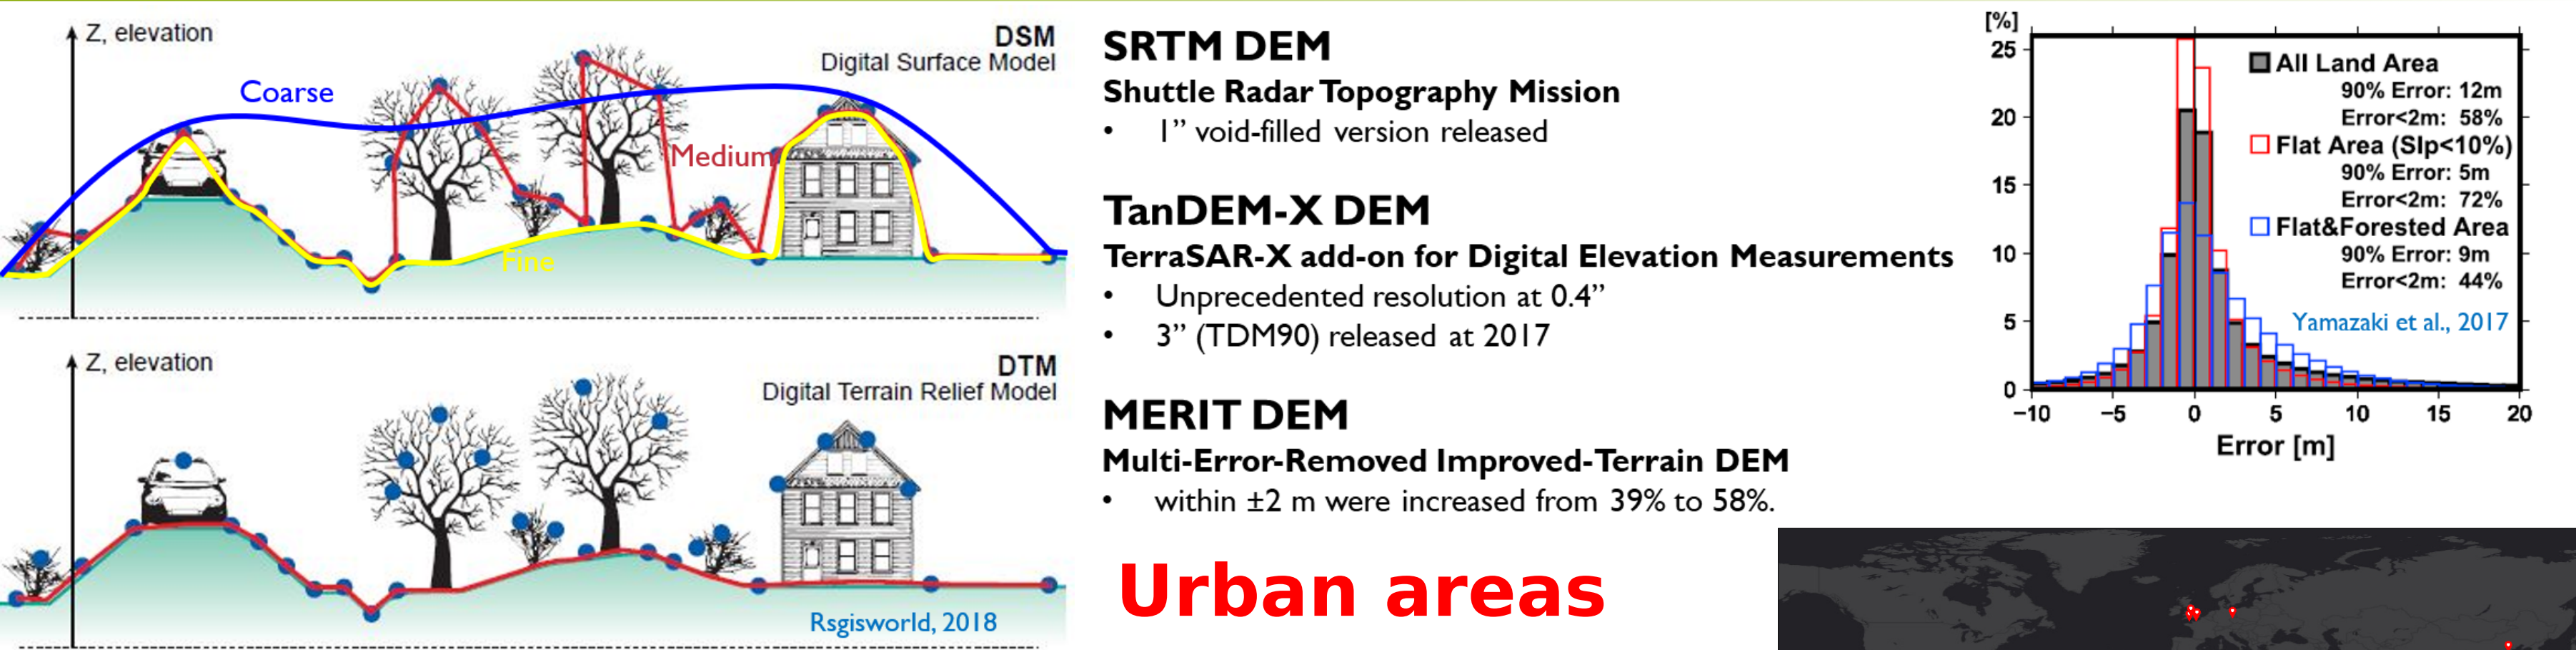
Z, elevation

DSM
Digital Surface Model

Coarse

Medium

Fine

Z, elevation

DTM
Digital Terrain Relief Model

Rsgisworld, 2018

SRTM DEM
Shuttle Radar Topography Mission
• 1" void-filled version released

TanDEM-X DEM
TerraSAR-X add-on for Digital Elevation Measurements
• Unprecedented resolution at 0.4"
• 3" (TDM90) released at 2017

MERIT DEM
Multi-Error-Removed Improved-Terrain DEM
• within ±2 m were increased from 39% to 58%.

Urban areas

[%]
25
20
15
10
5
0
−10 −5 0 5 10 15 20
Error [m]

All Land Area
90% Error: 12m
Error<2m: 58%
Flat Area (Slp<10%)
90% Error: 5m
Error<2m: 72%
Flat&Forested Area
90% Error: 9m
Error<2m: 44%

Yamazaki et al., 2017